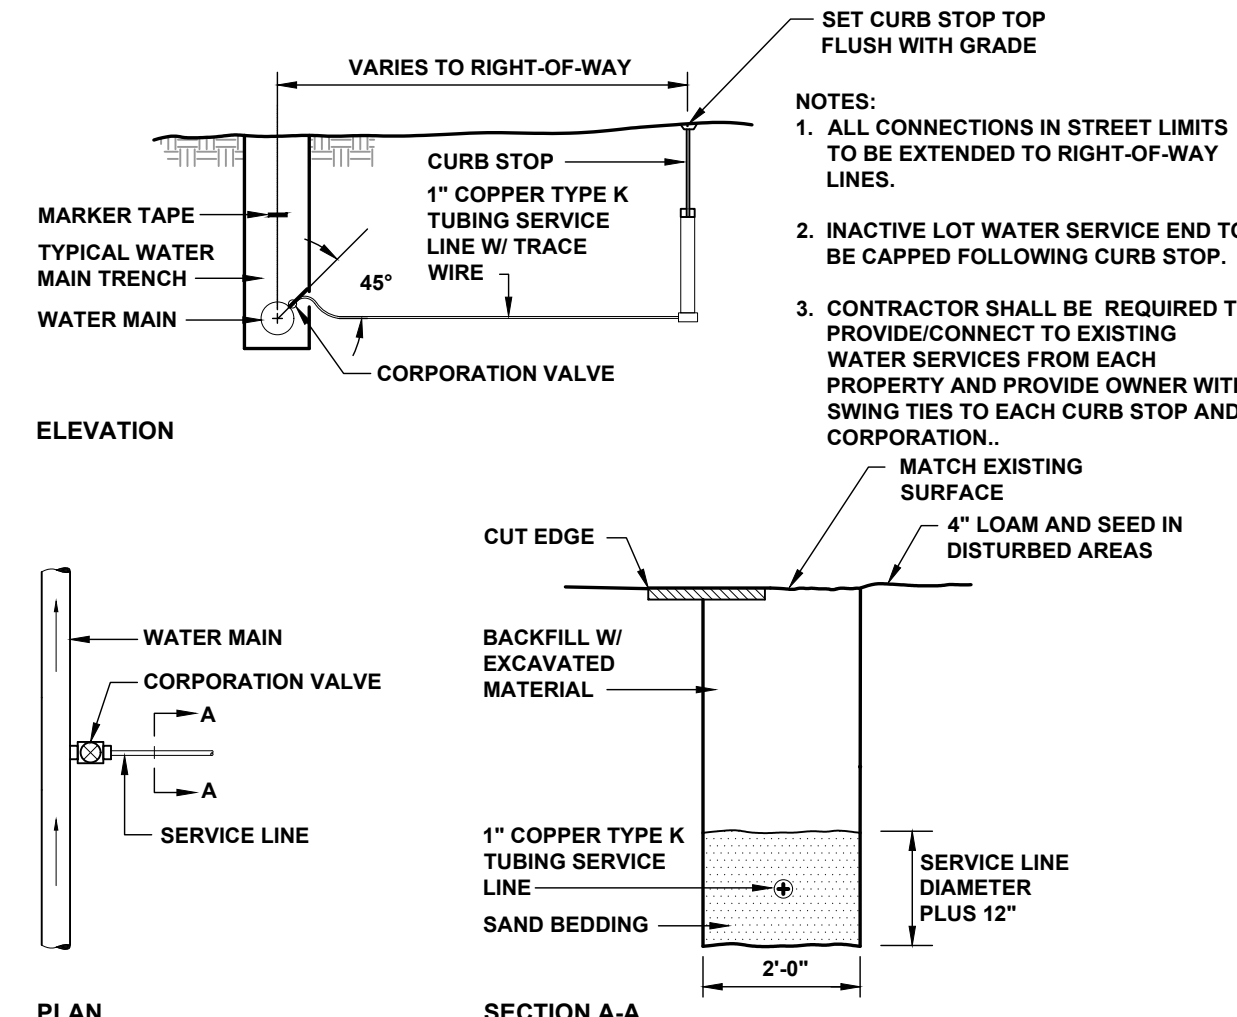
SET CURB STOP TOP FLUSH WITH GRADE

VARIES TO RIGHT-OF-WAY

NOTES:
1. ALL CONNECTIONS IN STREET LIMITS TO BE EXTENDED TO RIGHT-OF-WAY LINES.

2. INACTIVE LOT WATER SERVICE END TO BE CAPPED FOLLOWING CURB STOP.

3. CONTRACTOR SHALL BE REQUIRED T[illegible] PROVIDE/CONNECT TO EXISTING WATER SERVICES FROM EACH PROPERTY AND PROVIDE OWNER WIT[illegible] SWING TIES TO EACH CURB STOP AND CORPORATION..

CURB STOP

1" COPPER TYPE K TUBING SERVICE LINE W/ TRACE WIRE

MARKER TAPE

TYPICAL WATER MAIN TRENCH

45°

WATER MAIN

CORPORATION VALVE

ELEVATION

MATCH EXISTING SURFACE

4" LOAM AND SEED IN DISTURBED AREAS

CUT EDGE

WATER MAIN

CORPORATION VALVE

A

A

SERVICE LINE

BACKFILL W/ EXCAVATED MATERIAL

1" COPPER TYPE K TUBING SERVICE LINE

SAND BEDDING

SERVICE LINE DIAMETER PLUS 12"

2'-0"

PLAN

SECTION A-A